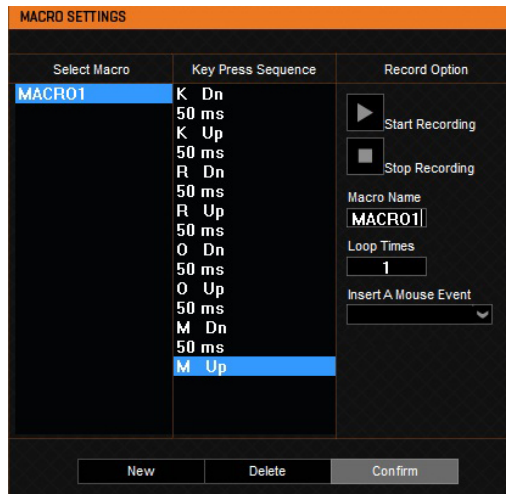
MACRO SETTINGS

Select Macro
MACRO1

Key Press Sequence
K Dn
50 ms
K Up
50 ms
R Dn
50 ms
R Up
50 ms
O Dn
50 ms
O Up
50 ms
M Dn
50 ms
M Up

Record Option
Start Recording
Stop Recording
Macro Name
MACRO1
Loop Times
1
Insert A Mouse Event

New
Delete
Confirm